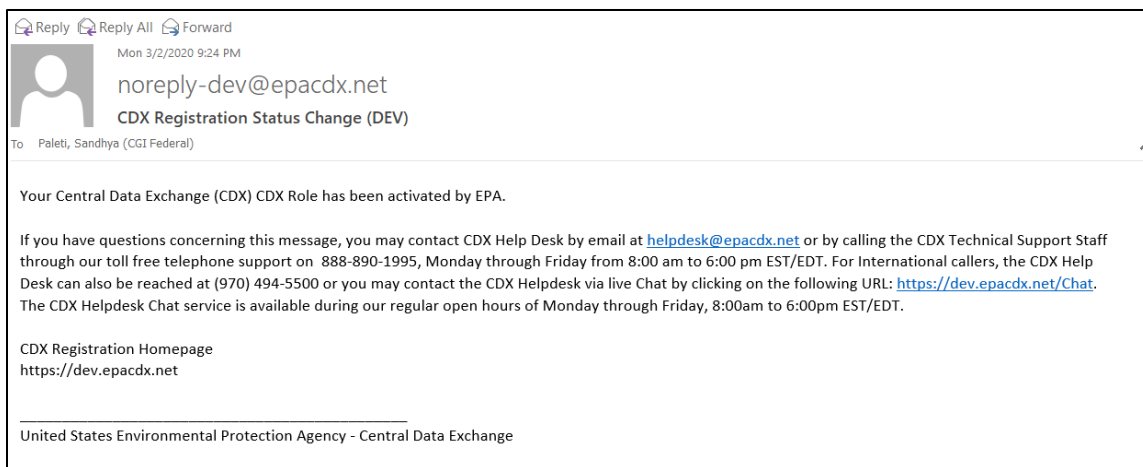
Reply Reply All Forward

Mon 3/2/2020 9:24 PM

noreply-dev@epacdx.net

CDX Registration Status Change (DEV)

To Paleti, Sandhya (CGI Federal)

Your Central Data Exchange (CDX) CDX Role has been activated by EPA.

If you have questions concerning this message, you may contact CDX Help Desk by email at helpdesk@epacdx.net or by calling the CDX Technical Support Staff through our toll free telephone support on 888-890-1995, Monday through Friday from 8:00 am to 6:00 pm EST/EDT. For International callers, the CDX Help Desk can also be reached at (970) 494-5500 or you may contact the CDX Helpdesk via live Chat by clicking on the following URL: https://dev.epacdx.net/Chat. The CDX Helpdesk Chat service is available during our regular open hours of Monday through Friday, 8:00am to 6:00pm EST/EDT.

CDX Registration Homepage
https://dev.epacdx.net

United States Environmental Protection Agency - Central Data Exchange